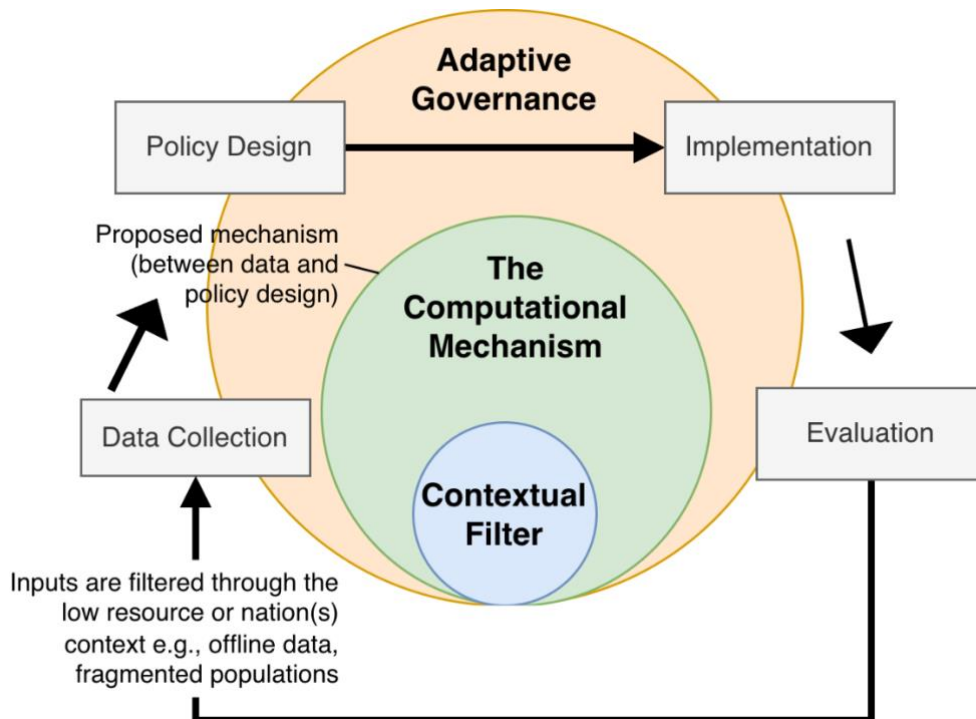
Adaptive Governance

Policy Design

Implementation

Proposed mechanism (between data and policy design)

The Computational Mechanism

Data Collection

Evaluation

Contextual Filter

Inputs are filtered through the low resource or nation(s) context e.g., offline data, fragmented populations